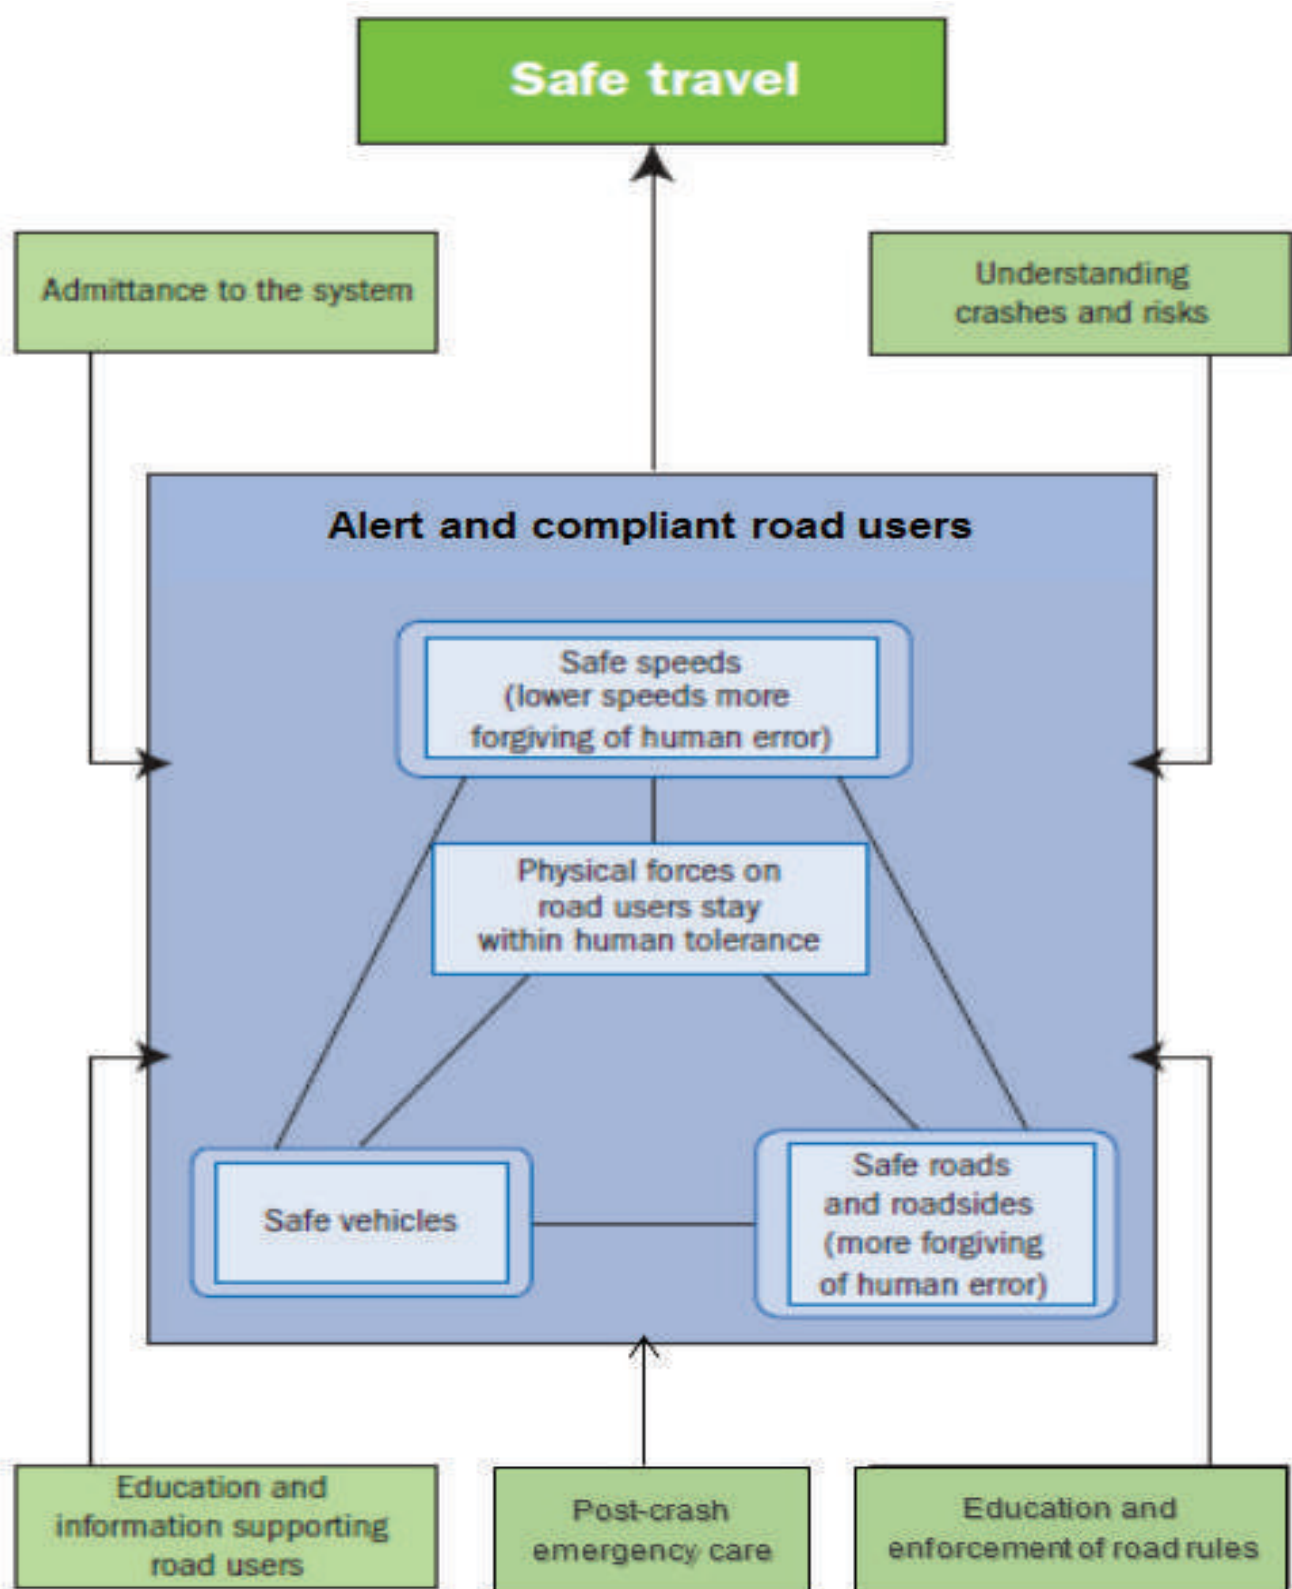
Safe travel

Admittance to the system

Understanding crashes and risks

Alert and compliant road users

Safe speeds (lower speeds more forgiving of human error)

Physical forces on road users stay within human tolerance

Safe vehicles

Safe roads and roadsides (more forgiving of human error)

Education and information supporting road users

Post-crash emergency care

Education and enforcement of road rules